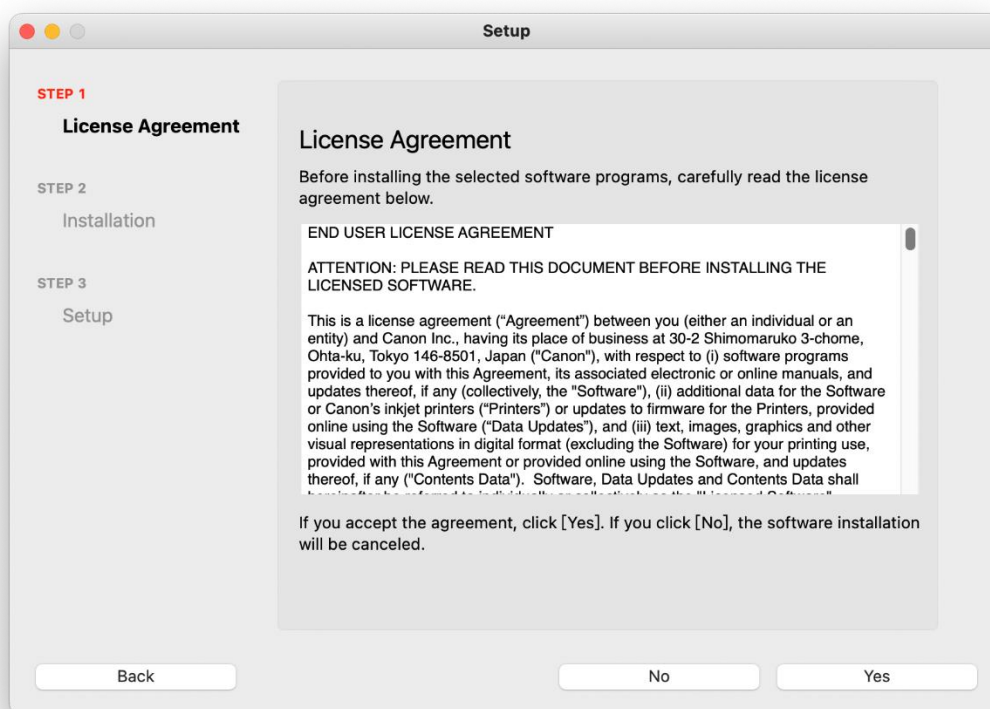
Setup

STEP 1
License Agreement

STEP 2
Installation

STEP 3
Setup

License Agreement

Before installing the selected software programs, carefully read the license agreement below.

END USER LICENSE AGREEMENT

ATTENTION: PLEASE READ THIS DOCUMENT BEFORE INSTALLING THE LICENSED SOFTWARE.

This is a license agreement (“Agreement”) between you (either an individual or an entity) and Canon Inc., having its place of business at 30-2 Shimomaruko 3-chome, Ohta-ku, Tokyo 146-8501, Japan ("Canon"), with respect to (i) software programs provided to you with this Agreement, its associated electronic or online manuals, and updates thereof, if any (collectively, the "Software"), (ii) additional data for the Software or Canon’s inkjet printers (“Printers”) or updates to firmware for the Printers, provided online using the Software (“Data Updates”), and (iii) text, images, graphics and other visual representations in digital format (excluding the Software) for your printing use, provided with this Agreement or provided online using the Software, and updates thereof, if any ("Contents Data"). Software, Data Updates and Contents Data shall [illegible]

If you accept the agreement, click [Yes]. If you click [No], the software installation will be canceled.

Back

No

Yes